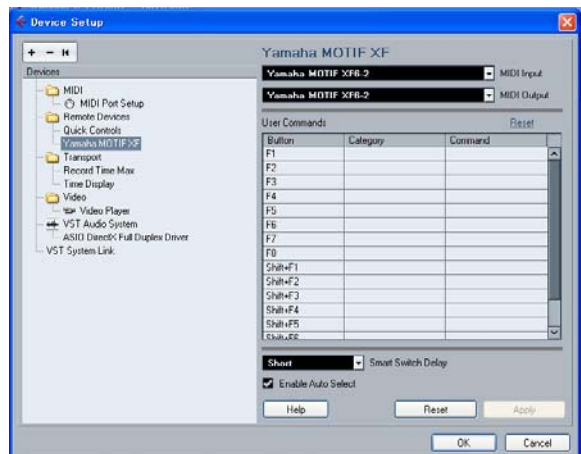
Device Setup

+ − ⏮

Devices

MIDI
MIDI Port Setup
Remote Devices
Quick Controls
Yamaha MOTIF XF
Transport
Record Time Max
Time Display
Video
Video Player
VST Audio System
ASIO DirectX Full Duplex Driver
VST System Link

Yamaha MOTIF XF

Yamaha MOTIF XF6-2 MIDI Input
Yamaha MOTIF XF6-2 MIDI Output

User Commands Reset

| Button | Category | Command |
|---|---|---|
| F1 | | |
| F2 | | |
| F3 | | |
| F4 | | |
| F5 | | |
| F6 | | |
| F7 | | |
| F8 | | |
| Shift+F1 | | |
| Shift+F2 | | |
| Shift+F3 | | |
| Shift+F4 | | |
| Shift+F5 | | |
| Shift+F6 | | |

Short Smart Switch Delay

Enable Auto Select

Help Reset Apply

OK Cancel